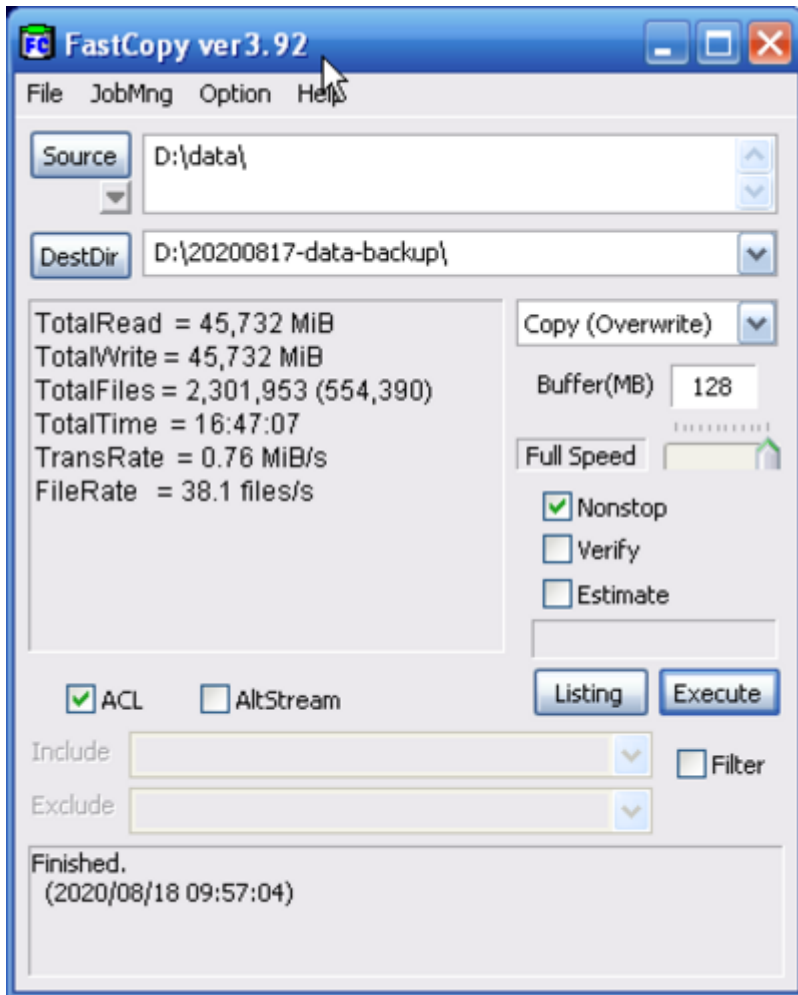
FC FastCopy ver3.92

File JobMng Option Help

Source D:\data\

DestDir D:\20200817-data-backup\

TotalRead = 45,732 MiB
TotalWrite = 45,732 MiB
TotalFiles = 2,301,953 (554,390)
TotalTime = 16:47:07
TransRate = 0.76 MiB/s
FileRate = 38.1 files/s

Copy (Overwrite)

Buffer(MB) 128

Full Speed

Nonstop
Verify
Estimate

ACL AltStream

Listing Execute

Include
Exclude

Filter

Finished.
(2020/08/18 09:57:04)